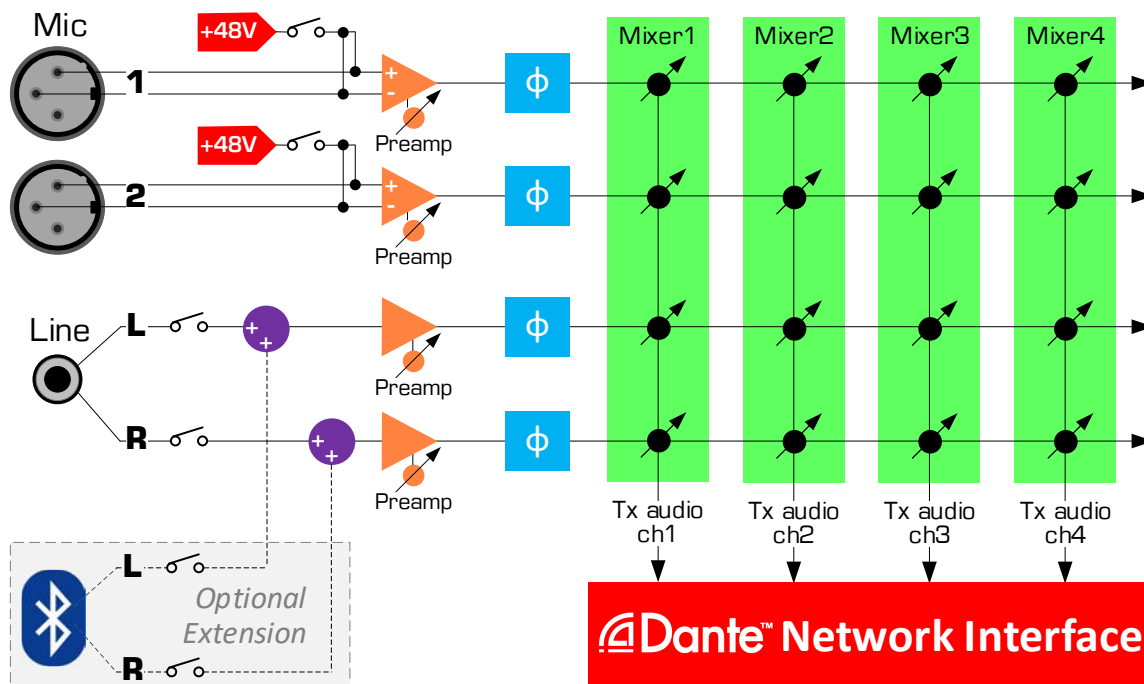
Mic

+48V

1

+
-

Preamp

ϕ

Mixer1 Mixer2 Mixer3 Mixer4

+48V

2

+
-

Preamp

ϕ

Line

L

+
+

Preamp

ϕ

R

+
+

Preamp

ϕ

Tx audio ch1

Tx audio ch2

Tx audio ch3

Tx audio ch4

L

Optional Extension

R

Dante™ Network Interface